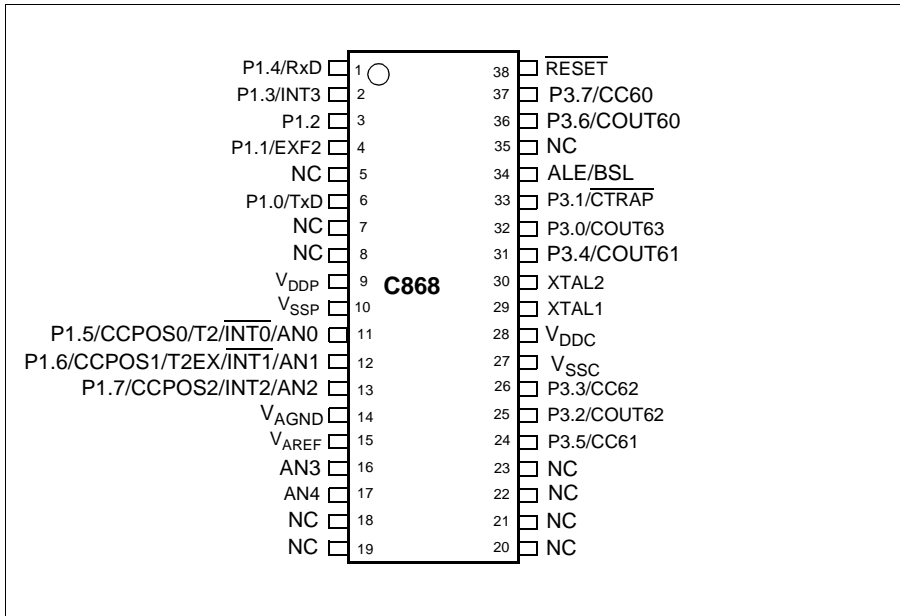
P1.4/RxD 1
P1.3/INT3 2
P1.2 3
P1.1/EXF2 4
NC 5
P1.0/TxD 6
NC 7
NC 8
$V_{DDP}$ 9
$V_{SSP}$ 10
P1.5/CCPOS0/T2/$\overline{INT0}$/AN0 11
P1.6/CCPOS1/T2EX/$\overline{INT1}$/AN1 12
P1.7/CCPOS2/INT2/AN2 13
$V_{AGND}$ 14
$V_{AREF}$ 15
AN3 16
AN4 17
NC 18
NC 19

C868

38 $\overline{RESET}$
37 P3.7/CC60
36 P3.6/COUT60
35 NC
34 ALE/BSL
33 P3.1/$\overline{CTRAP}$
32 P3.0/COUT63
31 P3.4/COUT61
30 XTAL2
29 XTAL1
28 $V_{DDC}$
27 $V_{SSC}$
26 P3.3/CC62
25 P3.2/COUT62
24 P3.5/CC61
23 NC
22 NC
21 NC
20 NC